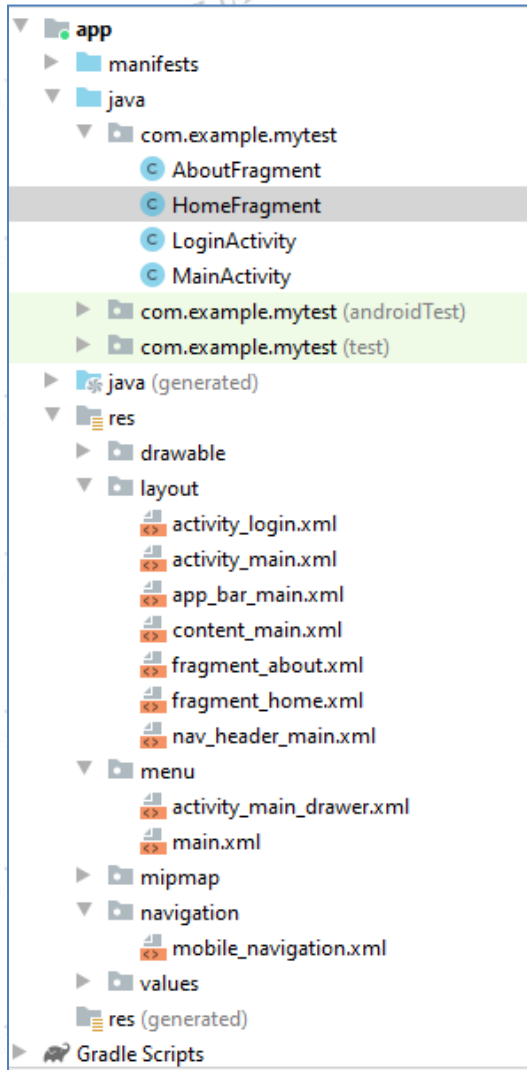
app
manifests
java
com.example.mytest
AboutFragment
HomeFragment
LoginActivity
MainActivity
com.example.mytest (androidTest)
com.example.mytest (test)
java (generated)
res
drawable
layout
activity_login.xml
activity_main.xml
app_bar_main.xml
content_main.xml
fragment_about.xml
fragment_home.xml
nav_header_main.xml
menu
activity_main_drawer.xml
main.xml
mipmap
navigation
mobile_navigation.xml
values
res (generated)
Gradle Scripts